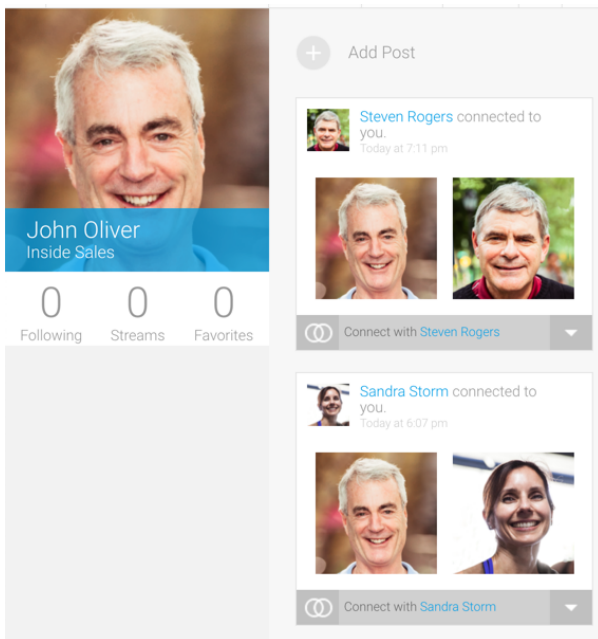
John Oliver
Inside Sales

0
Following

0
Streams

0
Favorites

Add Post

Steven Rogers connected to you.
Today at 7:11 pm

Connect with Steven Rogers

Sandra Storm connected to you.
Today at 6:07 pm

Connect with Sandra Storm